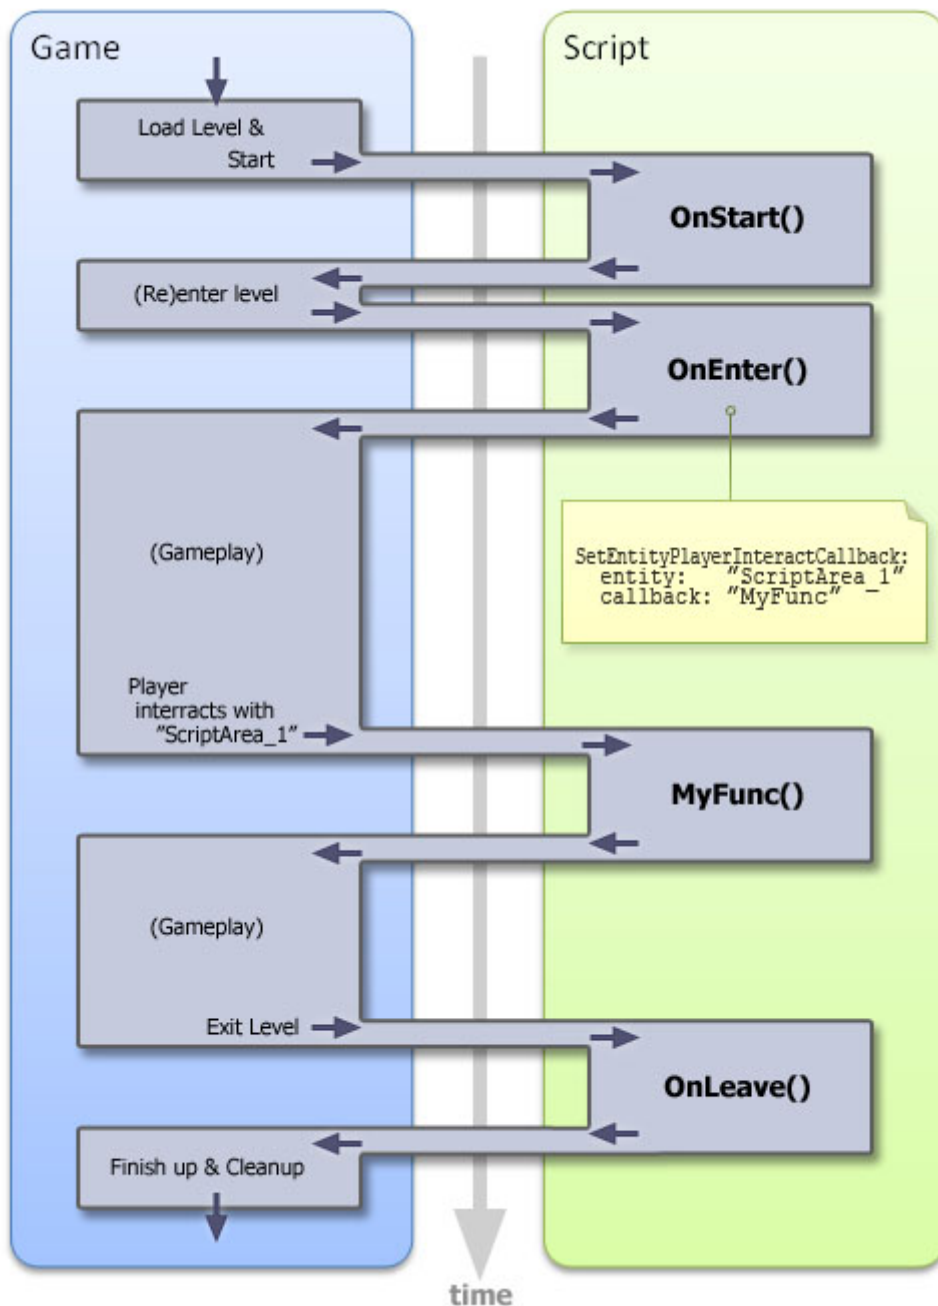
Game

Script

Load Level & Start

OnStart()

(Re)enter level

OnEnter()

(Gameplay)

SetEntityPlayerInteractCallback:
entity: "ScriptArea_1"
callback: "MyFunc"

Player interracts with "ScriptArea_1"

MyFunc()

(Gameplay)

Exit Level

OnLeave()

Finish up & Cleanup

time